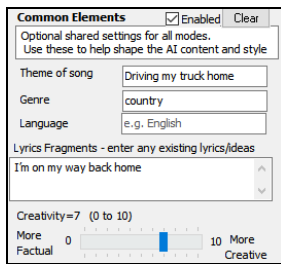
Common Elements

Enabled

Clear

Optional shared settings for all modes.
Use these to help shape the AI content and style

Theme of song

Driving my truck home

Genre

country

Language

e.g. English

Lyrics Fragments - enter any existing lyrics/ideas

I'm on my way back home

Creativity=7 (0 to 10)

More Factual

0

10

More Creative